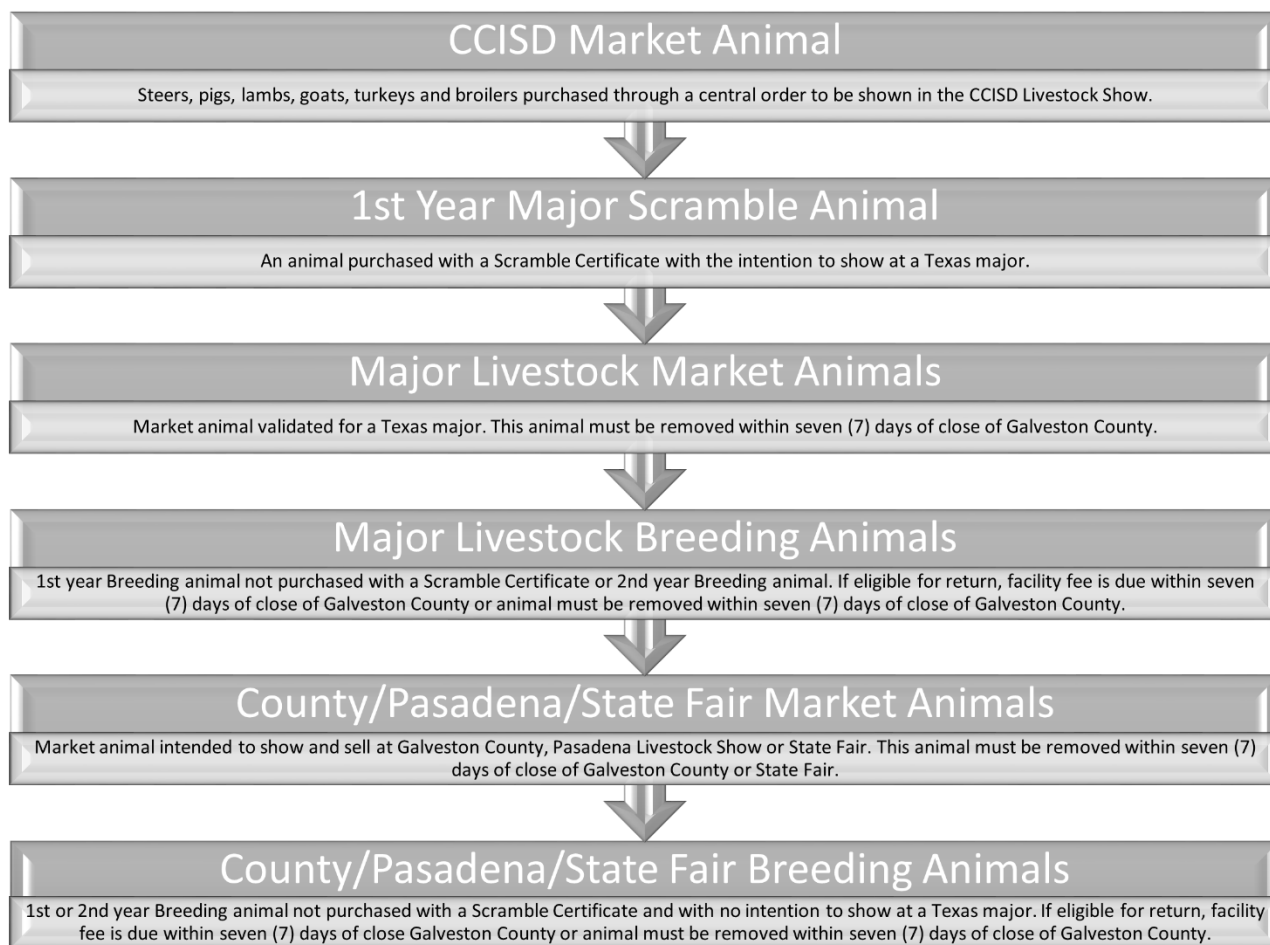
CCISD Market Animal

Steers, pigs, lambs, goats, turkeys and broilers purchased through a central order to be shown in the CCISD Livestock Show.

1st Year Major Scramble Animal

An animal purchased with a Scramble Certificate with the intention to show at a Texas major.

Major Livestock Market Animals

Market animal validated for a Texas major. This animal must be removed within seven (7) days of close of Galveston County.

Major Livestock Breeding Animals

1st year Breeding animal not purchased with a Scramble Certificate or 2nd year Breeding animal. If eligible for return, facility fee is due within seven (7) days of close of Galveston County or animal must be removed within seven (7) days of close of Galveston County.

County/Pasadena/State Fair Market Animals

Market animal intended to show and sell at Galveston County, Pasadena Livestock Show or State Fair. This animal must be removed within seven (7) days of close of Galveston County or State Fair.

County/Pasadena/State Fair Breeding Animals

1st or 2nd year Breeding animal not purchased with a Scramble Certificate and with no intention to show at a Texas major. If eligible for return, facility fee is due within seven (7) days of close Galveston County or animal must be removed within seven (7) days of close of Galveston County.